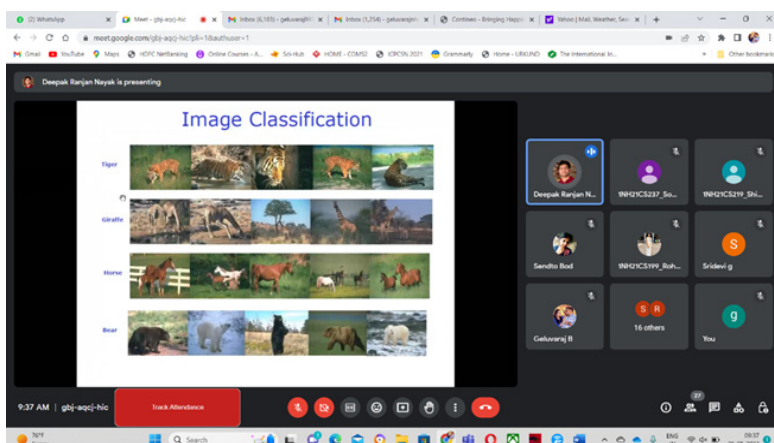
(2) WhatsApp | Meet - gbj-aqcj-hic | Inbox (6,183) - geluvaraj96 | Inbox (1,254) - geluvarajmt | Continews - Bringing Happ | Yahoo | Mail, Weather, Sea

meet.google.com/gbj-aqcj-hic?pli=1&authuser=1

Gmail | YouTube | Maps | HDFC NetBanking | Online Courses - A... | Sci-Hub | HOME - COMS2 | ICPCSN 2021 | Grammarly | Home - URKUND | The International Jo... | Other bookmarks

Deepak Ranjan Nayak is presenting

Image Classification

Tiger

Giraffe

Horse

Bear

Deepak Ranjan N...

1NH21CS237_So...

1NH21CS219_Shi...

Sendto Bod

1NH21CS199_Roh...

Sridevi g

S

S R

16 others

g

Geluvaraj B

You

9:37 AM | gbj-aqcj-hic

Track Attendance

27

76°F

Search

ENG

09:37